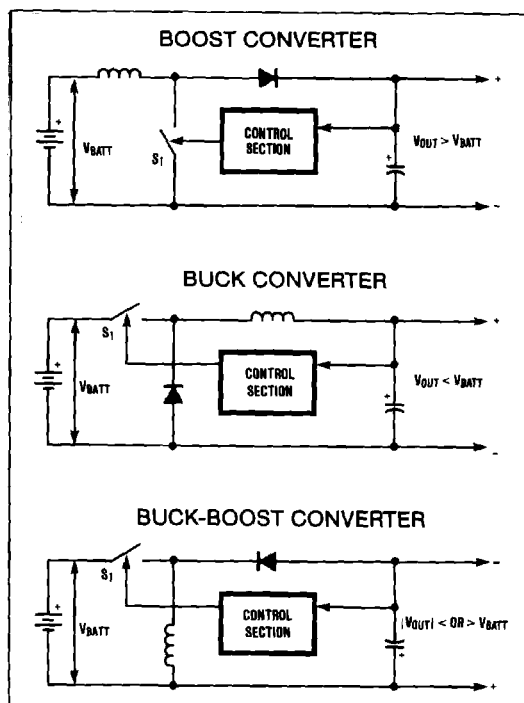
BOOST CONVERTER

+

$V_{BATT}$

$S_1$

CONTROL SECTION

+

$V_{OUT} > V_{BATT}$

+

-

BUCK CONVERTER

$S_1$

+

$V_{BATT}$

CONTROL SECTION

+

$V_{OUT} < V_{BATT}$

+

-

BUCK-BOOST CONVERTER

$S_1$

+

$V_{BATT}$

CONTROL SECTION

$|V_{OUT}| <$ OR $> V_{BATT}$

+

-

+